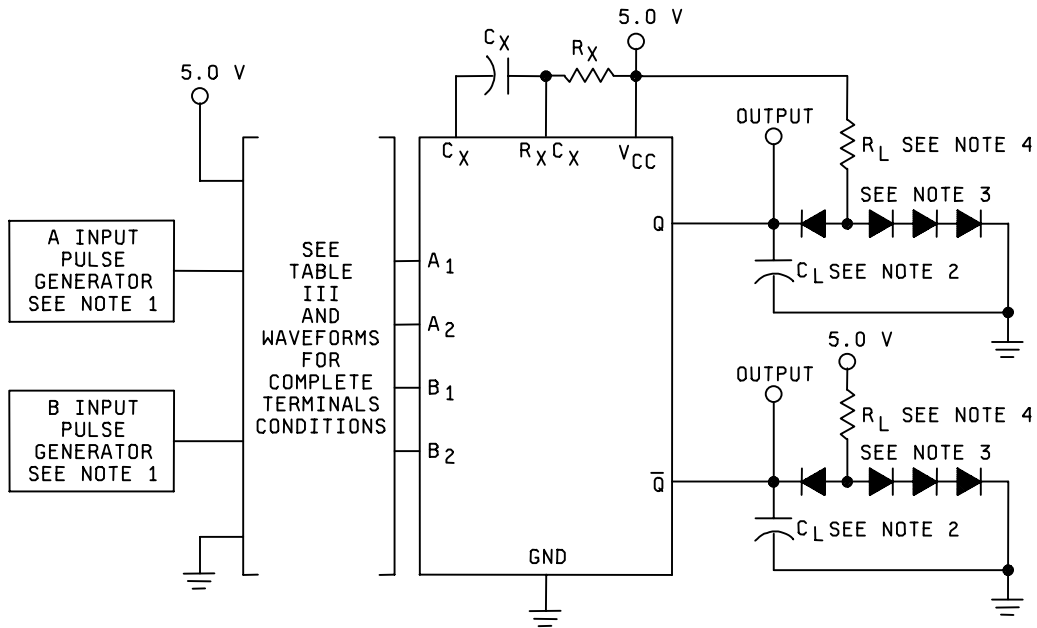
5.0 V

A INPUT PULSE GENERATOR SEE NOTE 1

B INPUT PULSE GENERATOR SEE NOTE 1

SEE TABLE III AND WAVEFORMS FOR COMPLETE TERMINALS CONDITIONS

$C_X$

$R_X$

5.0 V

$C_X$

$R_XC_X$

$V_{CC}$

$A_1$

$A_2$

$B_1$

$B_2$

Q

$\overline{Q}$

GND

OUTPUT

$R_L$ SEE NOTE 4

SEE NOTE 3

$C_L$ SEE NOTE 2

5.0 V

OUTPUT

$R_L$ SEE NOTE 4

SEE NOTE 3

$C_L$ SEE NOTE 2